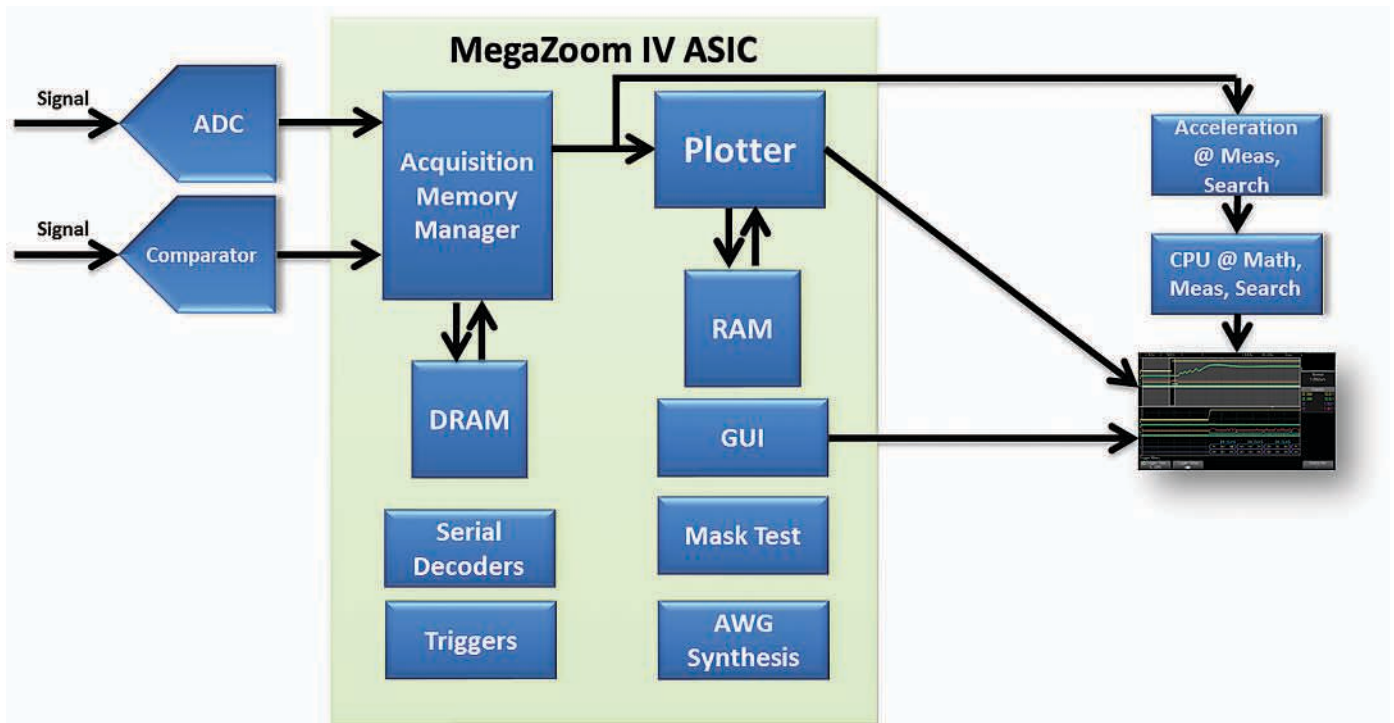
MegaZoom IV ASIC

Signal

ADC

Signal

Comparator

Acquisition Memory Manager

DRAM

Serial Decoders

Triggers

Plotter

RAM

GUI

Mask Test

AWG Synthesis

Acceleration @ Meas, Search

CPU @ Math, Meas, Search